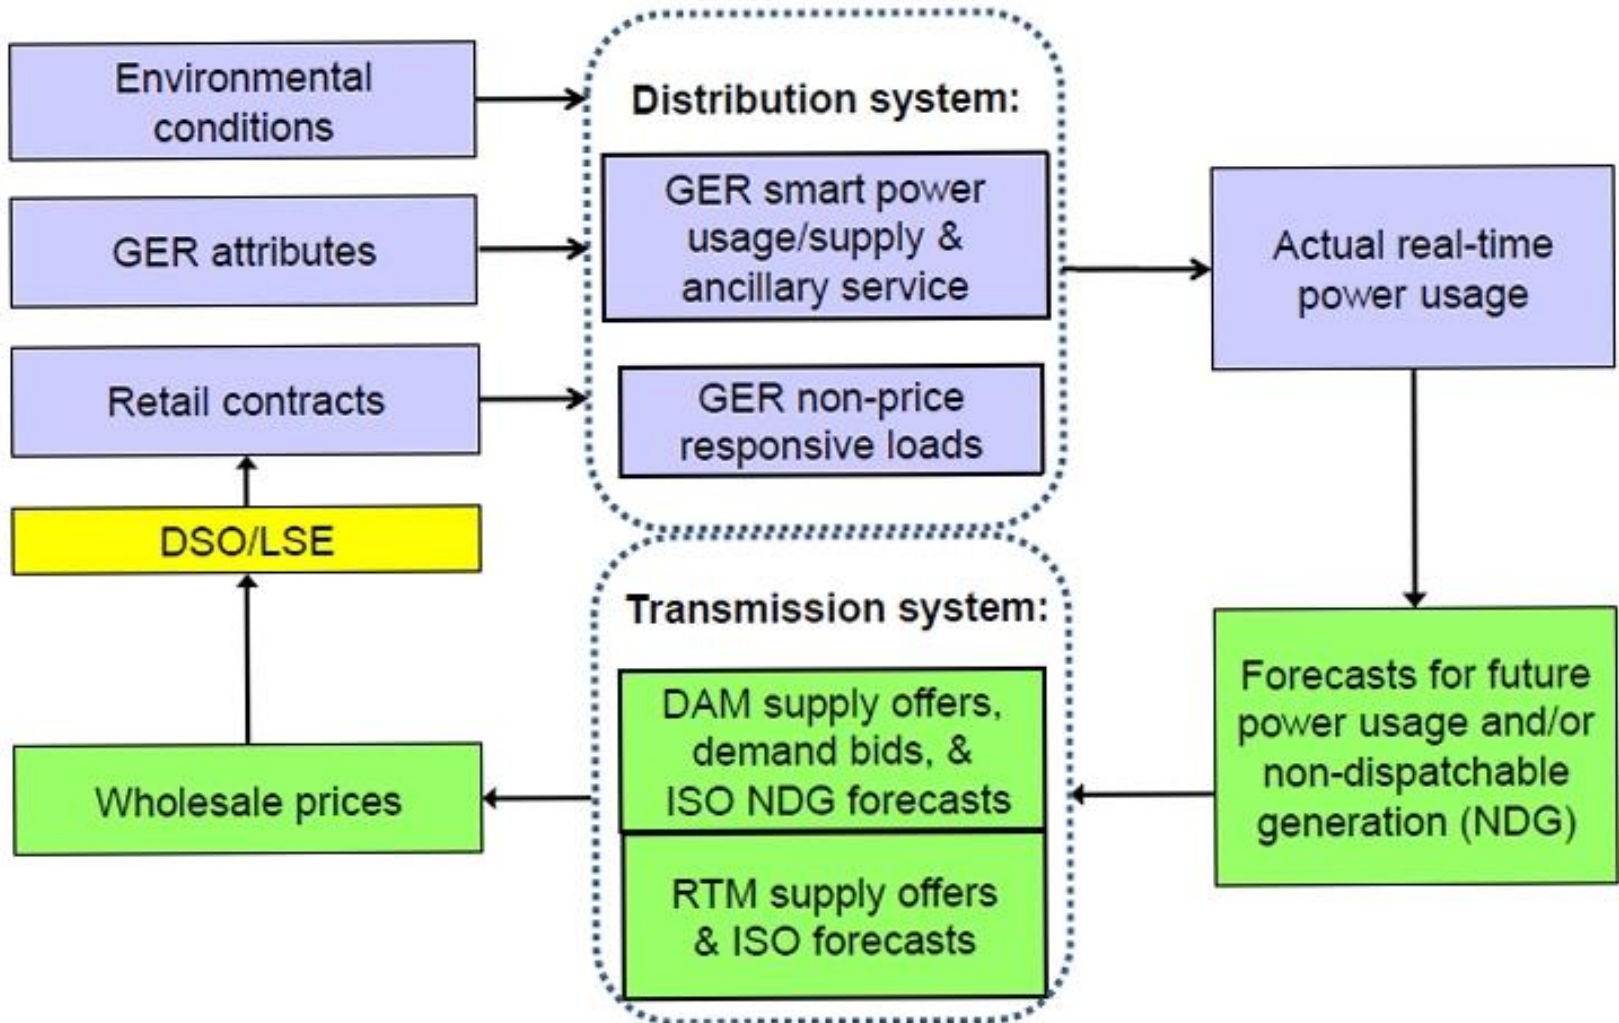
Environmental conditions

GER attributes

Retail contracts

DSO/LSE

Wholesale prices

Distribution system:

GER smart power usage/supply & ancillary service

GER non-price responsive loads

Transmission system:

DAM supply offers, demand bids, & ISO NDG forecasts

RTM supply offers & ISO forecasts

Actual real-time power usage

Forecasts for future power usage and/or non-dispatchable generation (NDG)